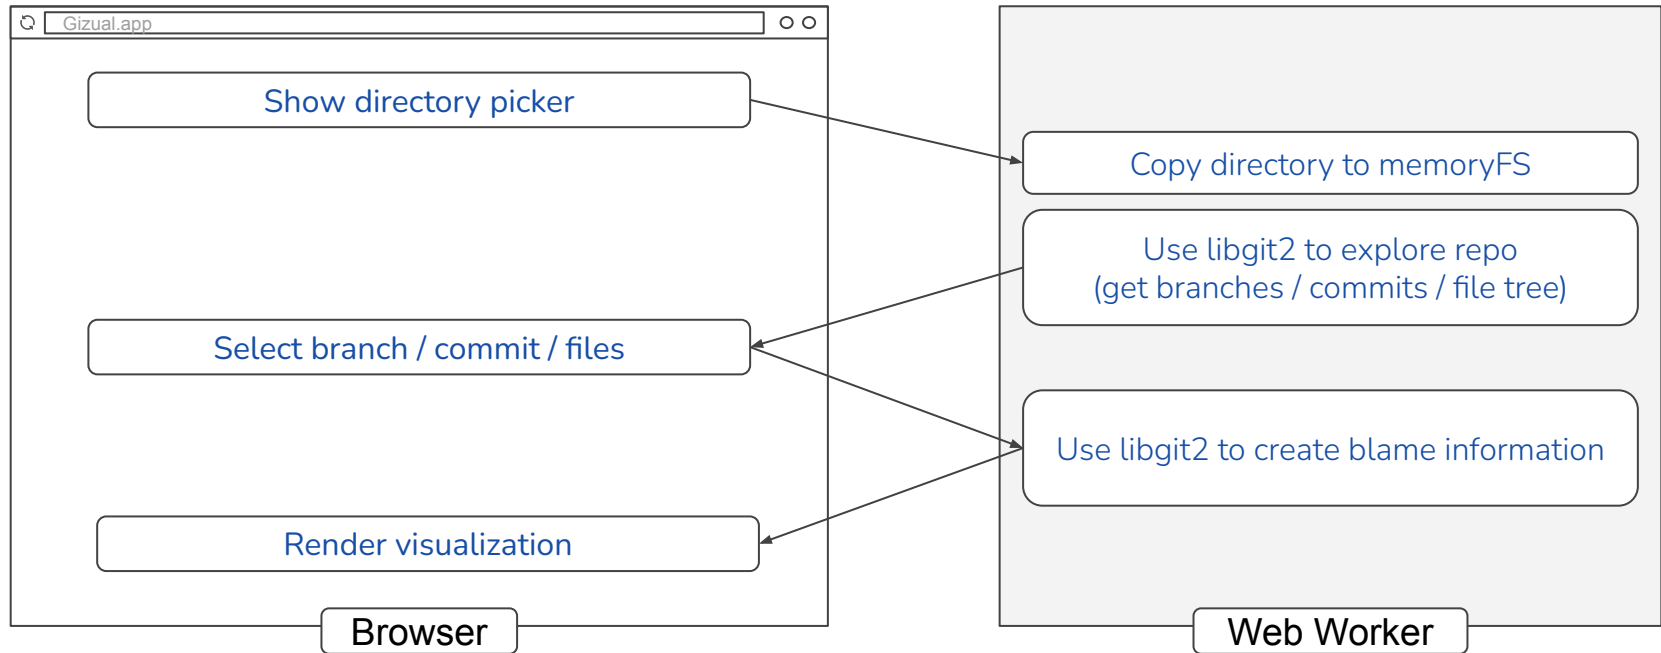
Gizual.app

Show directory picker

Select branch / commit / files

Render visualization

Browser

Copy directory to memoryFS

Use libgit2 to explore repo
(get branches / commits / file tree)

Use libgit2 to create blame information

Web Worker